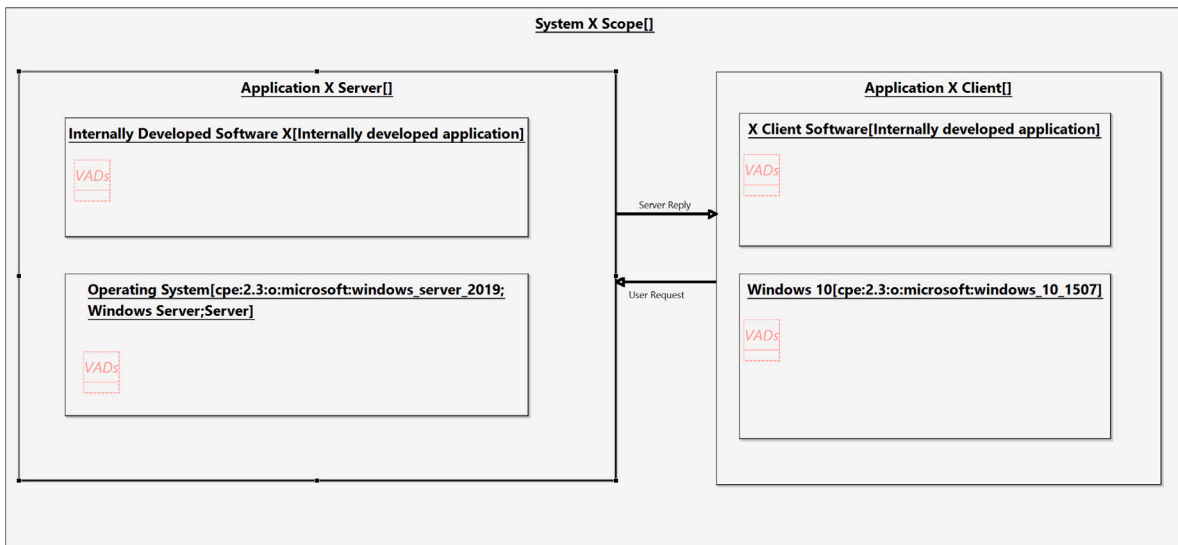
System X Scope[]

Application X Server[]

Internally Developed Software X[Internally developed application]

VADs

Operating System[cpe:2.3:o:microsoft:windows_server_2019; Windows Server;Server]

VADs

Server Reply

User Request

Application X Client[]

X Client Software[Internally developed application]

VADs

Windows 10[cpe:2.3:o:microsoft:windows_10_1507]

VADs